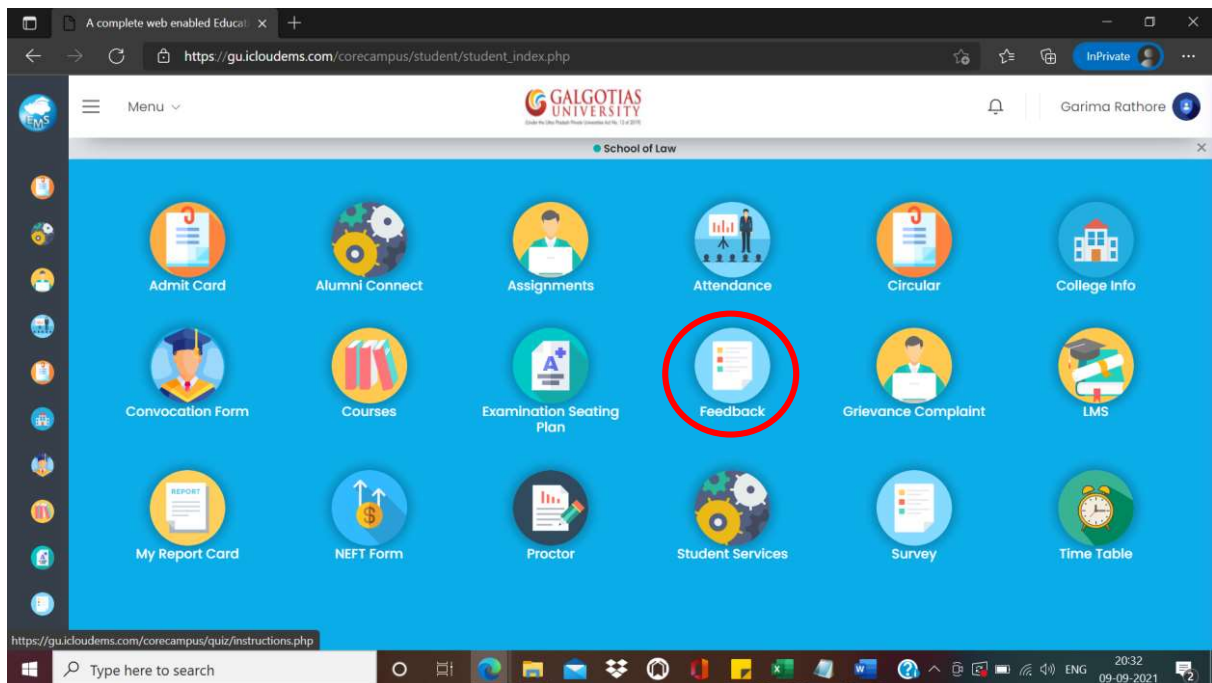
A complete web enabled Educat ×

https://gu.icloudems.com/corecampus/student/student_index.php

InPrivate

Menu

GALGOTIAS UNIVERSITY

Garima Rathore

School of Law

Admit Card
Alumni Connect
Assignments
Attendance
Circular
College Info

Convocation Form
Courses
Examination Seating Plan
Feedback
Grievance Complaint
LMS

REPORT
My Report Card
NEFT Form
Proctor
Student Services
Survey
Time Table

https://gu.icloudems.com/corecampus/quiz/instructions.php

Type here to search

ENG 20:32 09-09-2021